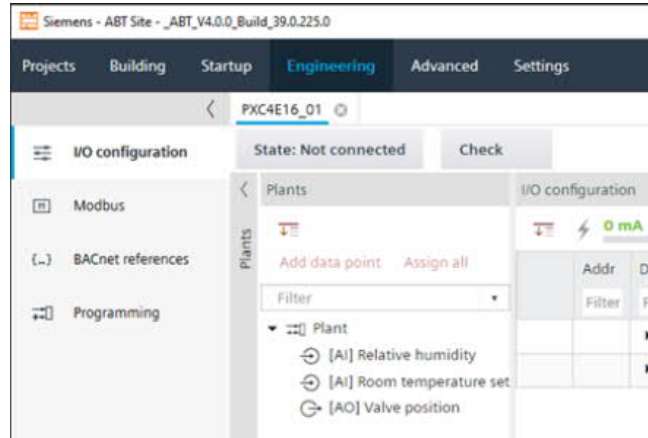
Siemens - ABT Site - _ABT_V4.0.0_Build_39.0.225.0

Projects Building Startup Engineering Advanced Settings

PXC4E16_01

I/O configuration

Modbus

BACnet references

Programming

State: Not connected Check

Plants

Plants

Add data point Assign all

Filter

Plant

[AI] Relative humidity

[AI] Room temperature set

[AO] Valve position

I/O configuration

0 mA

Addr

Filter